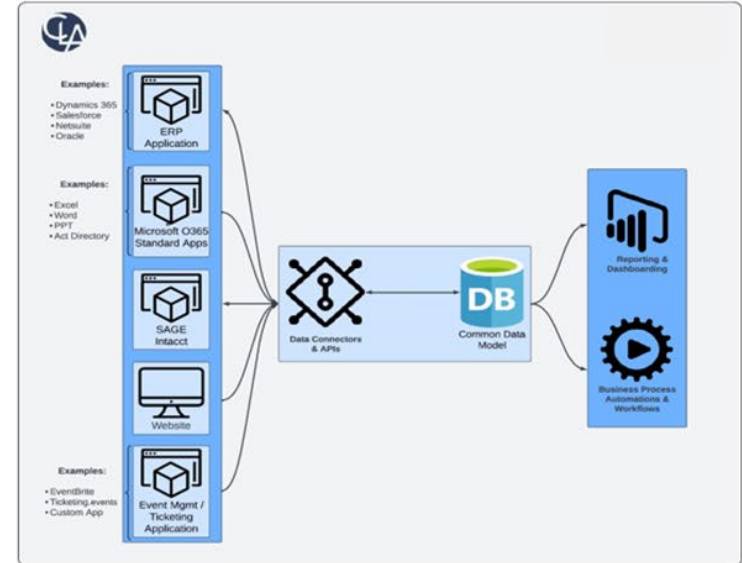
Examples:
• Dynamics 365
• Salesforce
• Netsuite
• Oracle

ERP Application

Examples:
• Excel
• Word
• PPT
• Act Directory

Microsoft O365 Standard Apps

SAGE Intacct

Website

Examples:
• EventBrite
• Ticketing.events
• Custom App

Event Mgmt / Ticketing Application

Data Connectors & APIs

DB

Common Data Model

Reporting & Dashboarding

Business Process Automations & Workflows